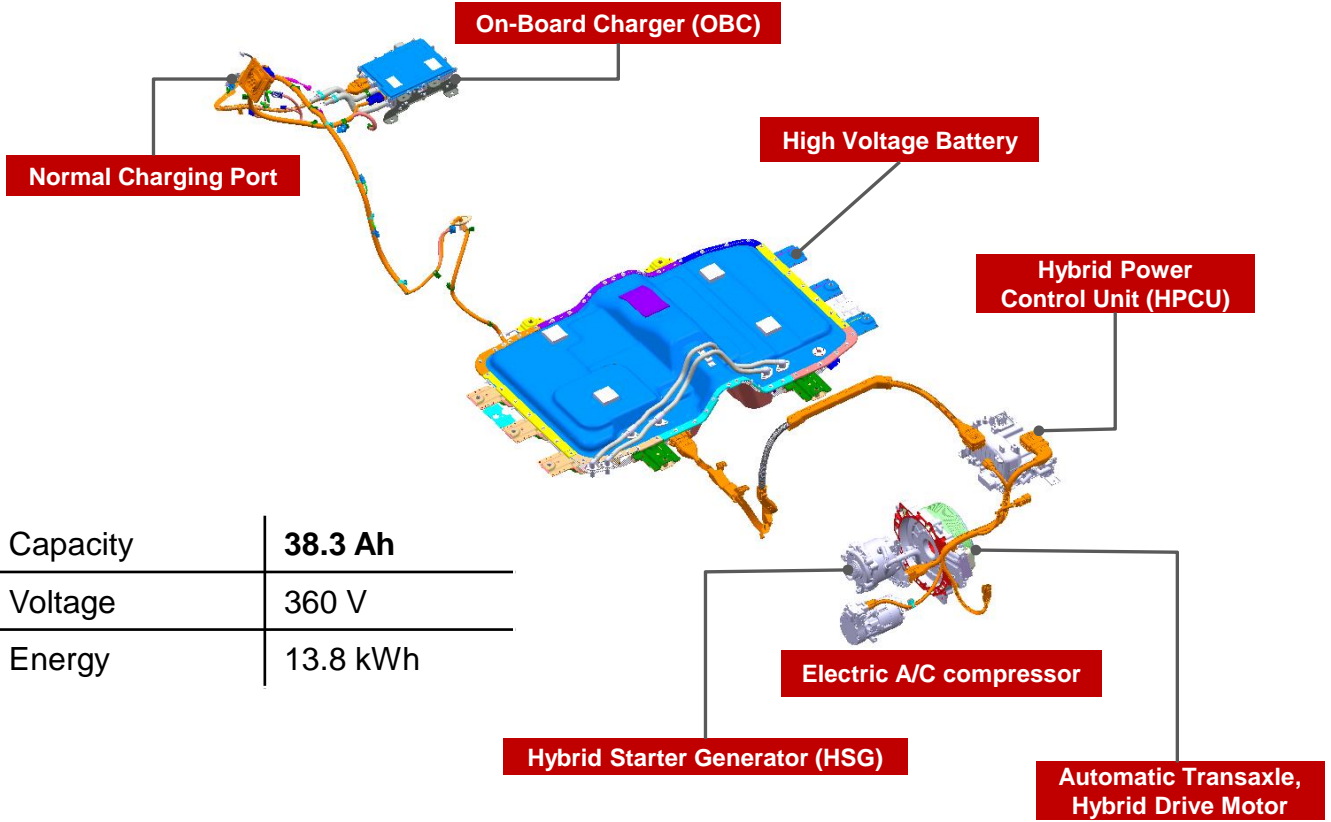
On-Board Charger (OBC)

Normal Charging Port

High Voltage Battery

Hybrid Power Control Unit (HPCU)

| Capacity | **38.3 Ah** |
|---|---|
| Voltage | 360 V |
| Energy | 13.8 kWh |

Electric A/C compressor

Hybrid Starter Generator (HSG)

Automatic Transaxle, Hybrid Drive Motor